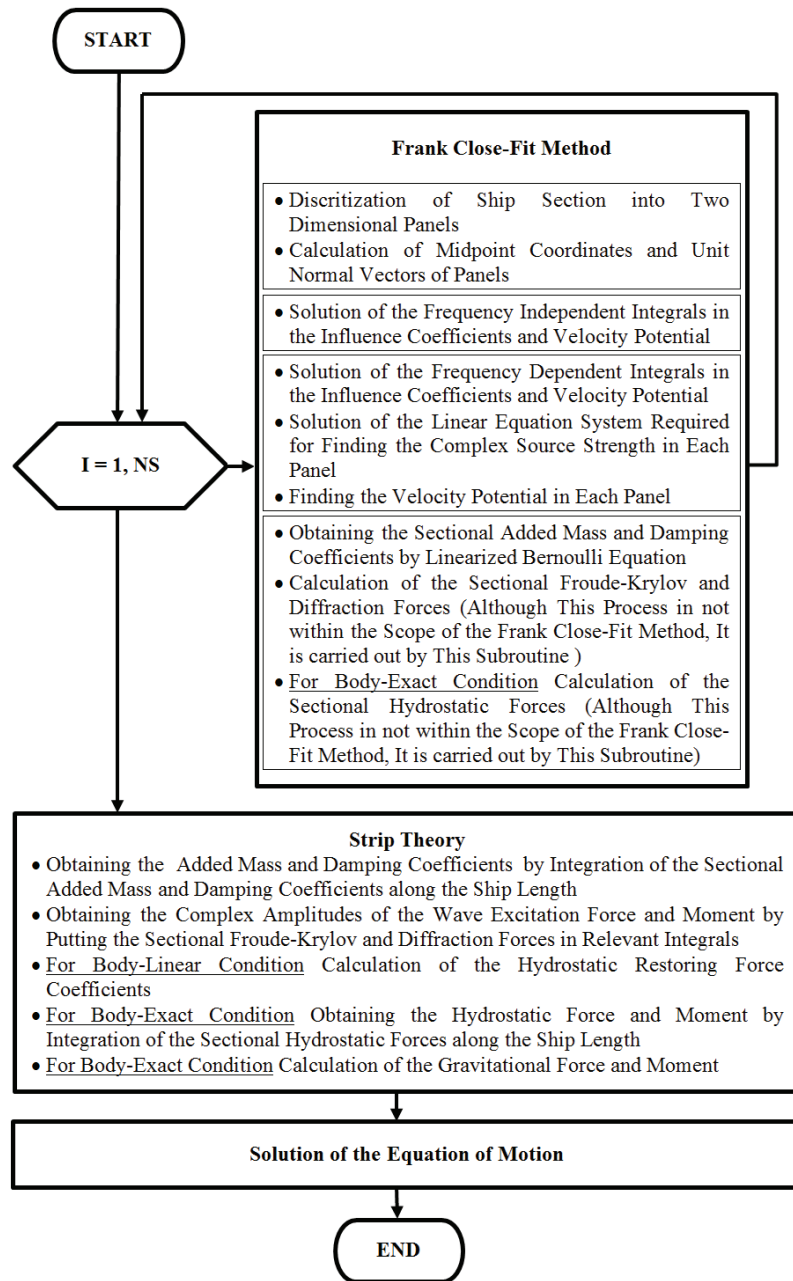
START

I = 1, NS

Frank Close-Fit Method

• Discritization of Ship Section into Two Dimensional Panels
• Calculation of Midpoint Coordinates and Unit Normal Vectors of Panels

• Solution of the Frequency Independent Integrals in the Influence Coefficients and Velocity Potential

• Solution of the Frequency Dependent Integrals in the Influence Coefficients and Velocity Potential
• Solution of the Linear Equation System Required for Finding the Complex Source Strength in Each Panel
• Finding the Velocity Potential in Each Panel

• Obtaining the Sectional Added Mass and Damping Coefficients by Linearized Bernoulli Equation
• Calculation of the Sectional Froude-Krylov and Diffraction Forces (Although This Process in not within the Scope of the Frank Close-Fit Method, It is carried out by This Subroutine )
• For Body-Exact Condition Calculation of the Sectional Hydrostatic Forces (Although This Process in not within the Scope of the Frank Close-Fit Method, It is carried out by This Subroutine)

Strip Theory
• Obtaining the Added Mass and Damping Coefficients by Integration of the Sectional Added Mass and Damping Coefficients along the Ship Length
• Obtaining the Complex Amplitudes of the Wave Excitation Force and Moment by Putting the Sectional Froude-Krylov and Diffraction Forces in Relevant Integrals
• For Body-Linear Condition Calculation of the Hydrostatic Restoring Force Coefficients
• For Body-Exact Condition Obtaining the Hydrostatic Force and Moment by Integration of the Sectional Hydrostatic Forces along the Ship Length
• For Body-Exact Condition Calculation of the Gravitational Force and Moment

Solution of the Equation of Motion

END